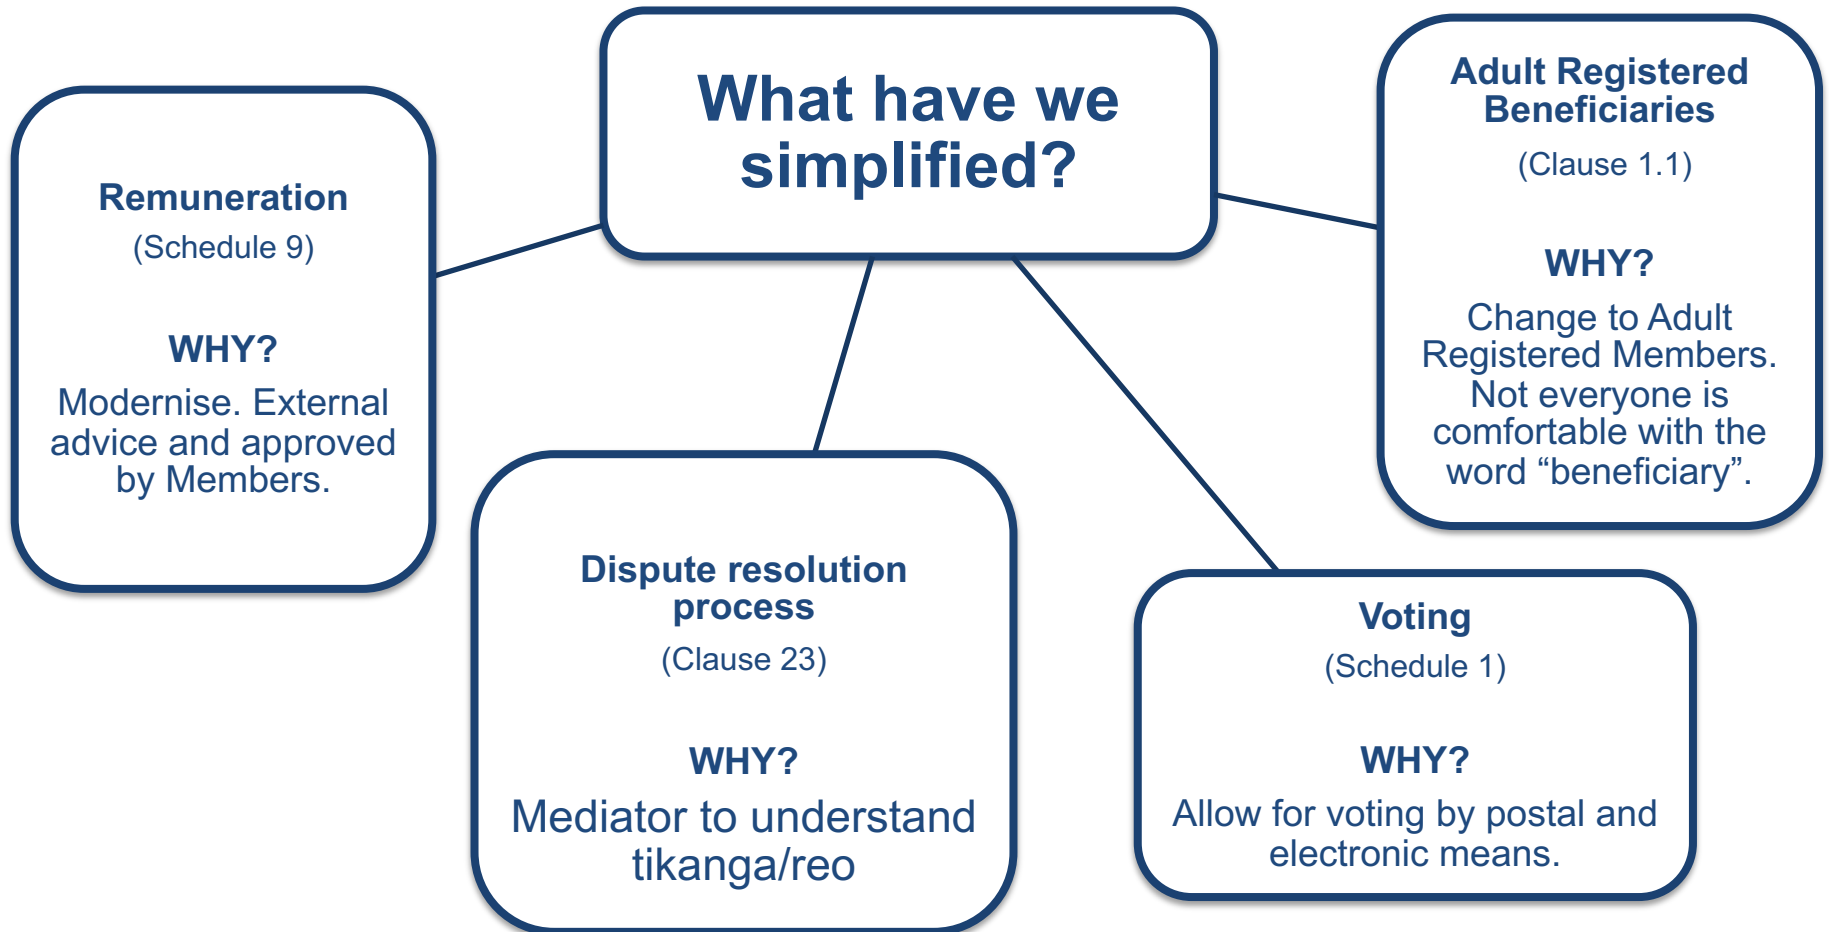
What have we simplified?

Remuneration
(Schedule 9)

WHY?
Modernise. External advice and approved by Members.

Adult Registered Beneficiaries
(Clause 1.1)

WHY?
Change to Adult Registered Members. Not everyone is comfortable with the word “beneficiary”.

Dispute resolution process
(Clause 23)

WHY?
Mediator to understand tikanga/reo

Voting
(Schedule 1)

WHY?
Allow for voting by postal and electronic means.